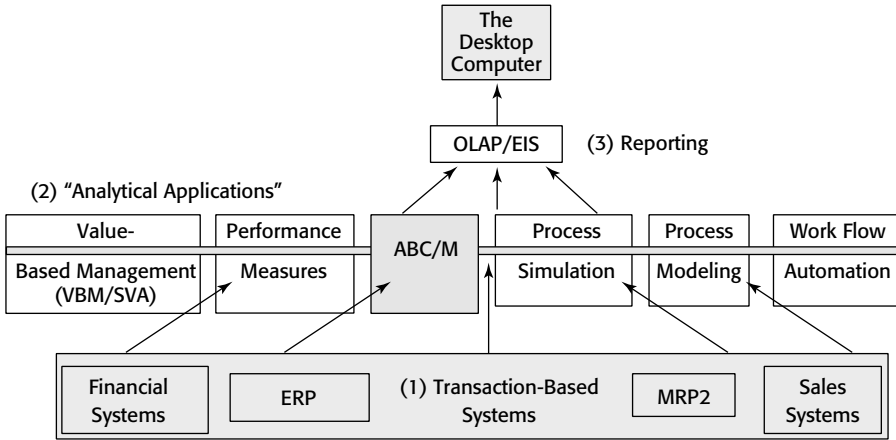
The Desktop Computer

OLAP/EIS

(3) Reporting

(2) "Analytical Applications"

Value-Based Management (VBM/SVA)

Performance Measures

ABC/M

Process Simulation

Process Modeling

Work Flow Automation

Financial Systems

ERP

(1) Transaction-Based Systems

MRP2

Sales Systems